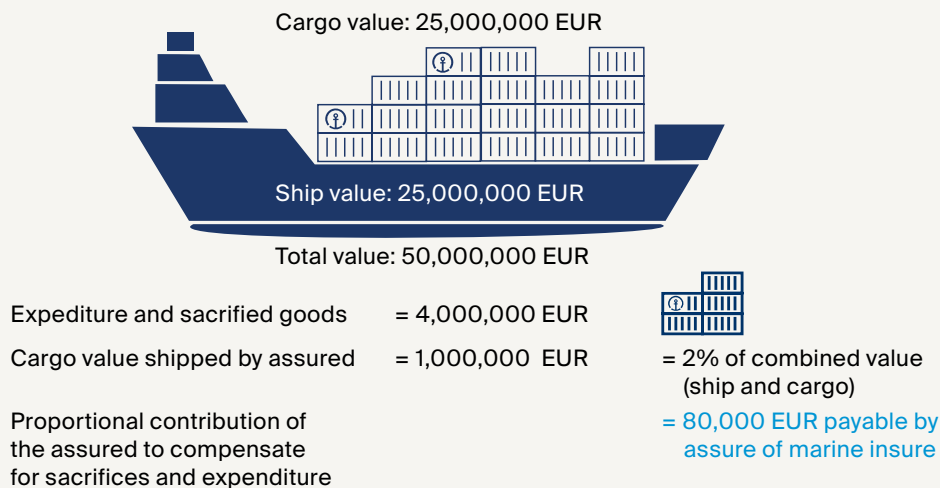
Cargo value: 25,000,000 EUR

Ship value: 25,000,000 EUR

Total value: 50,000,000 EUR

Expediture and sacrified goods = 4,000,000 EUR

Cargo value shipped by assured = 1,000,000 EUR = 2% of combined value (ship and cargo)

Proportional contribution of the assured to compensate for sacrifices and expenditure = 80,000 EUR payable by assure of marine insure